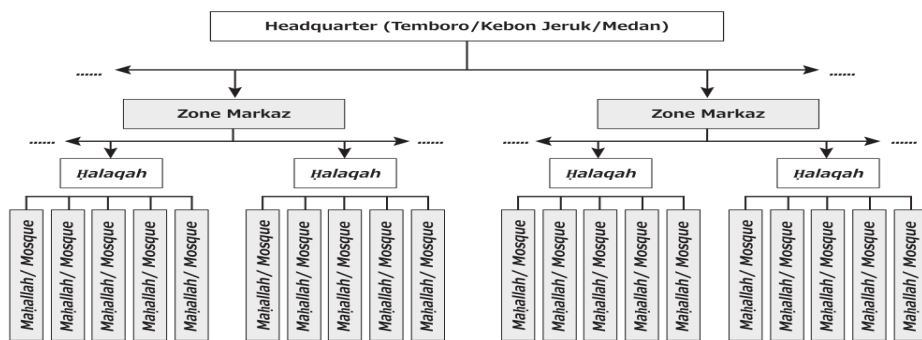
Headquarter (Temboro/Kebon Jeruk/Medan)

......

......

Zone Markaz

Zone Markaz

......

......

......

......

Ḥalaqah

Ḥalaqah

Ḥalaqah

Ḥalaqah

Maḥallah/ Mosque

Maḥallah/ Mosque

Maḥallah/ Mosque

Maḥallah/ Mosque

Maḥallah/ Mosque

Maḥallah/ Mosque

Maḥallah/ Mosque

Maḥallah/ Mosque

Maḥallah/ Mosque

Maḥallah/ Mosque

Maḥallah/ Mosque

Maḥallah/ Mosque

Maḥallah/ Mosque

Maḥallah/ Mosque

Maḥallah/ Mosque

Maḥallah/ Mosque

Maḥallah/ Mosque

Maḥallah/ Mosque

Maḥallah/ Mosque

Maḥallah/ Mosque